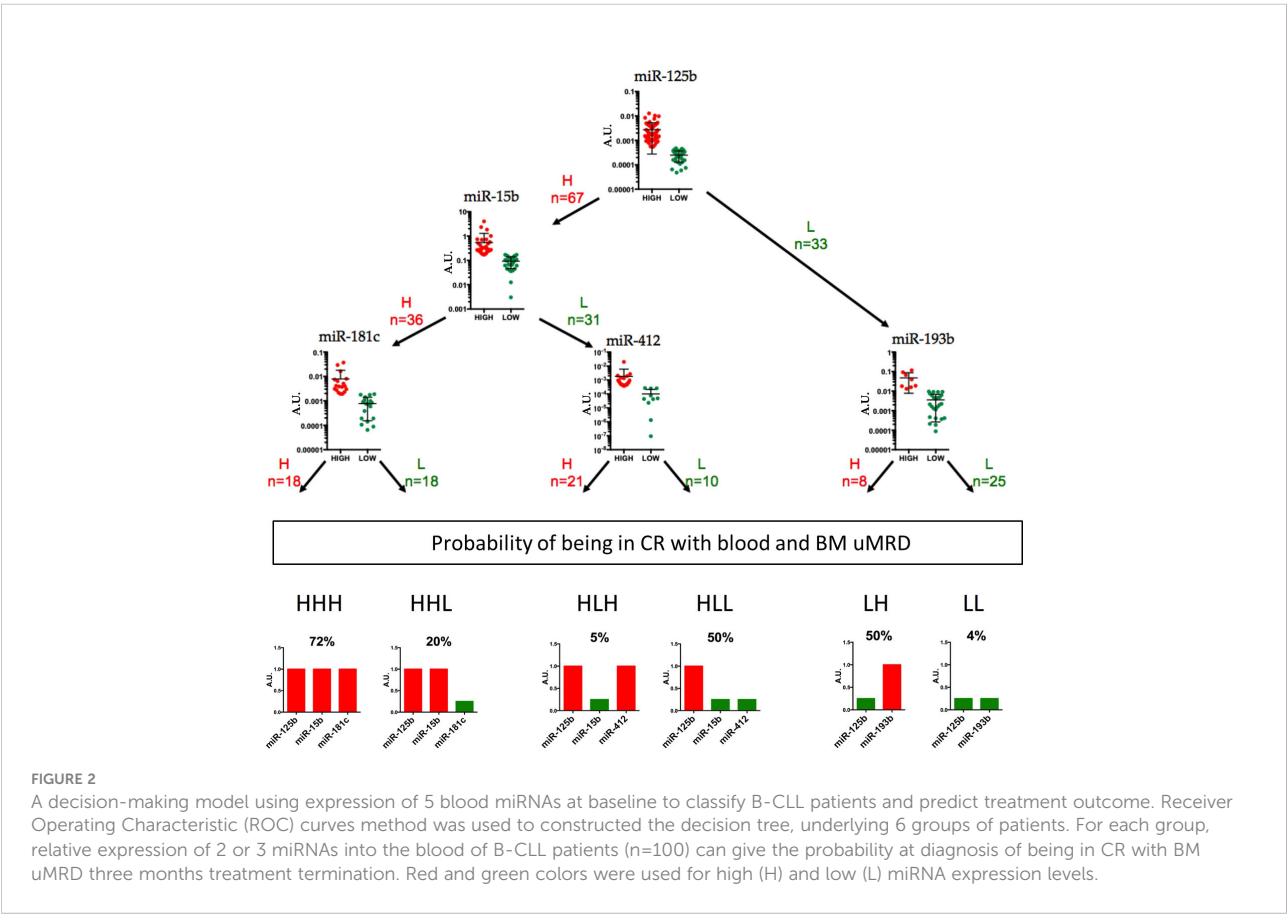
miR-125b

0.1
0.01
0.001
0.0001
0.00001
A.U.
HIGH LOW

H
n=67

L
n=33

miR-15b

10
1
0.1
0.01
0.001
A.U.
HIGH LOW

H
n=36

L
n=31

miR-181c

0.1
0.01
0.001
0.0001
0.00001
A.U.
HIGH LOW

H
n=18

L
n=18

miR-412

A.U.
HIGH LOW

H
n=21

L
n=10

miR-193b

1
0.1
0.01
0.001
0.0001
0.00001
A.U.
HIGH LOW

H
n=8

L
n=25

Probability of being in CR with blood and BM uMRD

HHH
72%
1.5
1.0
0.5
0.0
A.U.
miR-125b miR-15b miR-181c

HHL
20%
1.5
1.0
0.5
0.0
A.U.
miR-125b miR-15b miR-181c

HLH
5%
1.5
1.0
0.5
0.0
A.U.
miR-125b miR-15b miR-412

HLL
50%
1.5
1.0
0.5
0.0
A.U.
miR-125b miR-15b miR-412

LH
50%
1.5
1.0
0.5
0.0
A.U.
miR-125b miR-193b

LL
4%
1.5
1.0
0.5
0.0
A.U.
miR-125b miR-193b

FIGURE 2

A decision-making model using expression of 5 blood miRNAs at baseline to classify B-CLL patients and predict treatment outcome. Receiver Operating Characteristic (ROC) curves method was used to constructed the decision tree, underlying 6 groups of patients. For each group, relative expression of 2 or 3 miRNAs into the blood of B-CLL patients (n=100) can give the probability at diagnosis of being in CR with BM uMRD three months treatment termination. Red and green colors were used for high (H) and low (L) miRNA expression levels.